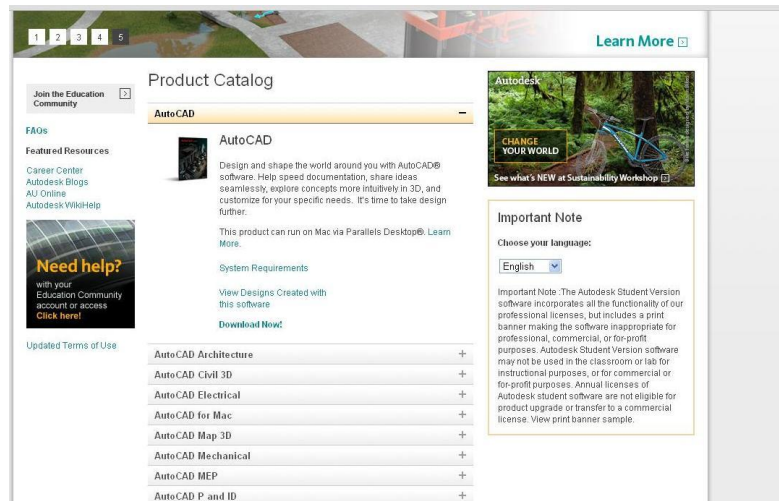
1 2 3 4 5

Learn More

Join the Education Community

FAQs

Featured Resources

Career Center
Autodesk Blogs
AU Online
Autodesk WikiHelp

Need help?
with your Education Community account or access
Click here!

Updated Terms of Use

Product Catalog

AutoCAD −

AutoCAD

Design and shape the world around you with AutoCAD® software. Help speed documentation, share ideas seamlessly, explore concepts more intuitively in 3D, and customize for your specific needs. It's time to take design further.

This product can run on Mac via Parallels Desktop®. Learn More.

System Requirements

View Designs Created with this software

Download Now!

AutoCAD Architecture +
AutoCAD Civil 3D +
AutoCAD Electrical +
AutoCAD for Mac +
AutoCAD Map 3D +
AutoCAD Mechanical +
AutoCAD MEP +
AutoCAD P and ID +

Autodesk

CHANGE YOUR WORLD

See what's NEW at Sustainability Workshop

Important Note

Choose your language:

English

Important Note :The Autodesk Student Version software incorporates all the functionality of our professional licenses, but includes a print banner making the software inappropriate for professional, commercial, or for-profit purposes. Autodesk Student Version software may not be used in the classroom or lab for instructional purposes, or for commercial or for-profit purposes. Annual licenses of Autodesk student software are not eligible for product upgrade or transfer to a commercial license. View print banner sample.